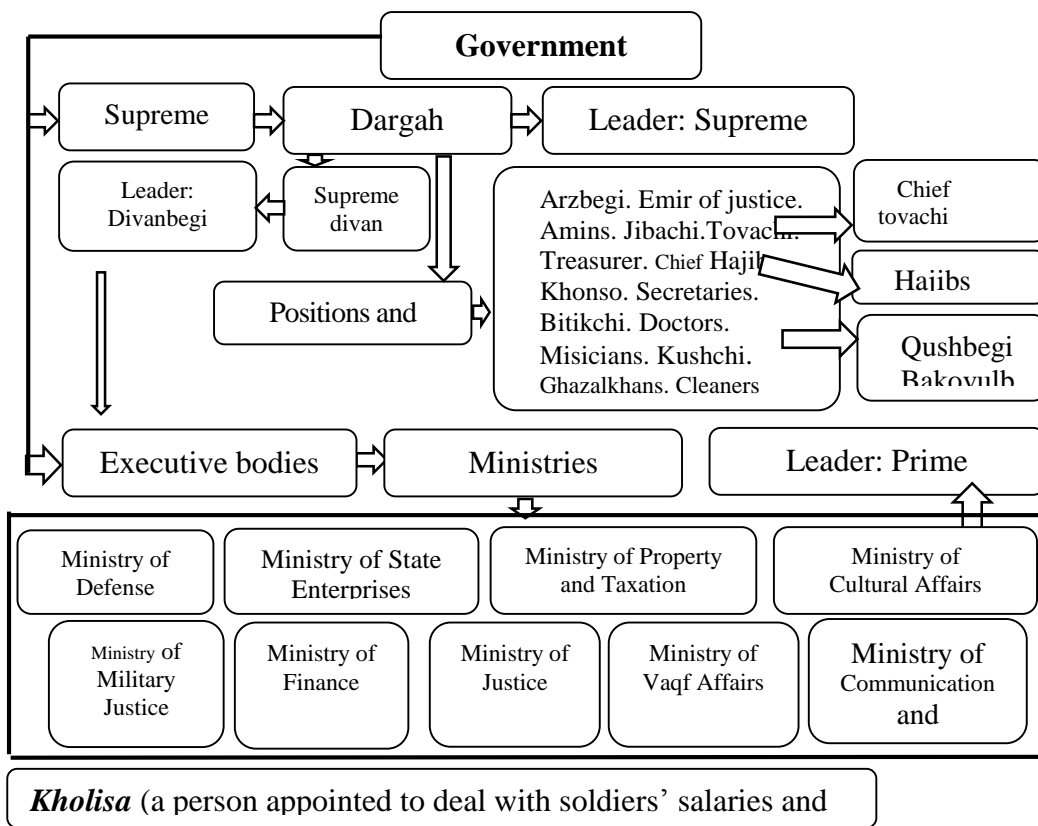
**Government**

Supreme

Dargah

Leader: Supreme

Leader: Divanbegi

Supreme divan

Arzbegi. Emir of justice. Amins. Jibachi.Tovachi. Treasurer. Chief Hajib. Khonso. Secretaries. Bitikchi. Doctors. Misicians. Kushchi. Ghazalkhans. Cleaners

Chief tovachi

Hajibs

Positions and

Qushbegi Bakovulb

Executive bodies

Ministries

Leader: Prime

Ministry of Defense

Ministry of State Enterprises

Ministry of Property and Taxation

Ministry of Cultural Affairs

Ministry of Military Justice

Ministry of Finance

Ministry of Justice

Ministry of Vaqf Affairs

Ministry of Communication and

***Kholisa*** (a person appointed to deal with soldiers' salaries and